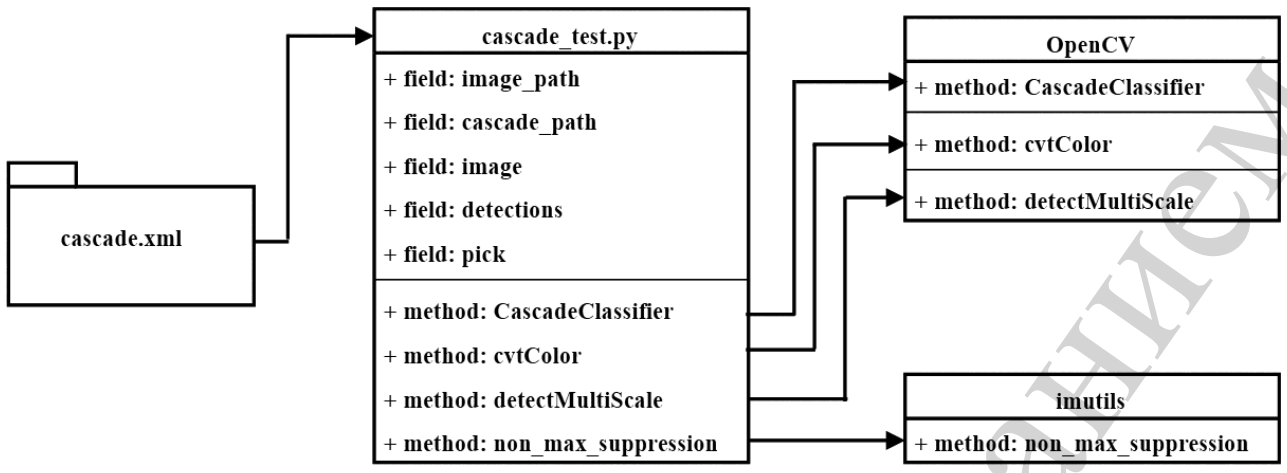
cascade.xml

cascade_test.py

+ field: image_path

+ field: cascade_path

+ field: image

+ field: detections

+ field: pick

+ method: CascadeClassifier

+ method: cvtColor

+ method: detectMultiScale

+ method: non_max_suppression

OpenCV

+ method: CascadeClassifier

+ method: cvtColor

+ method: detectMultiScale

imutils

+ method: non_max_suppression

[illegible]